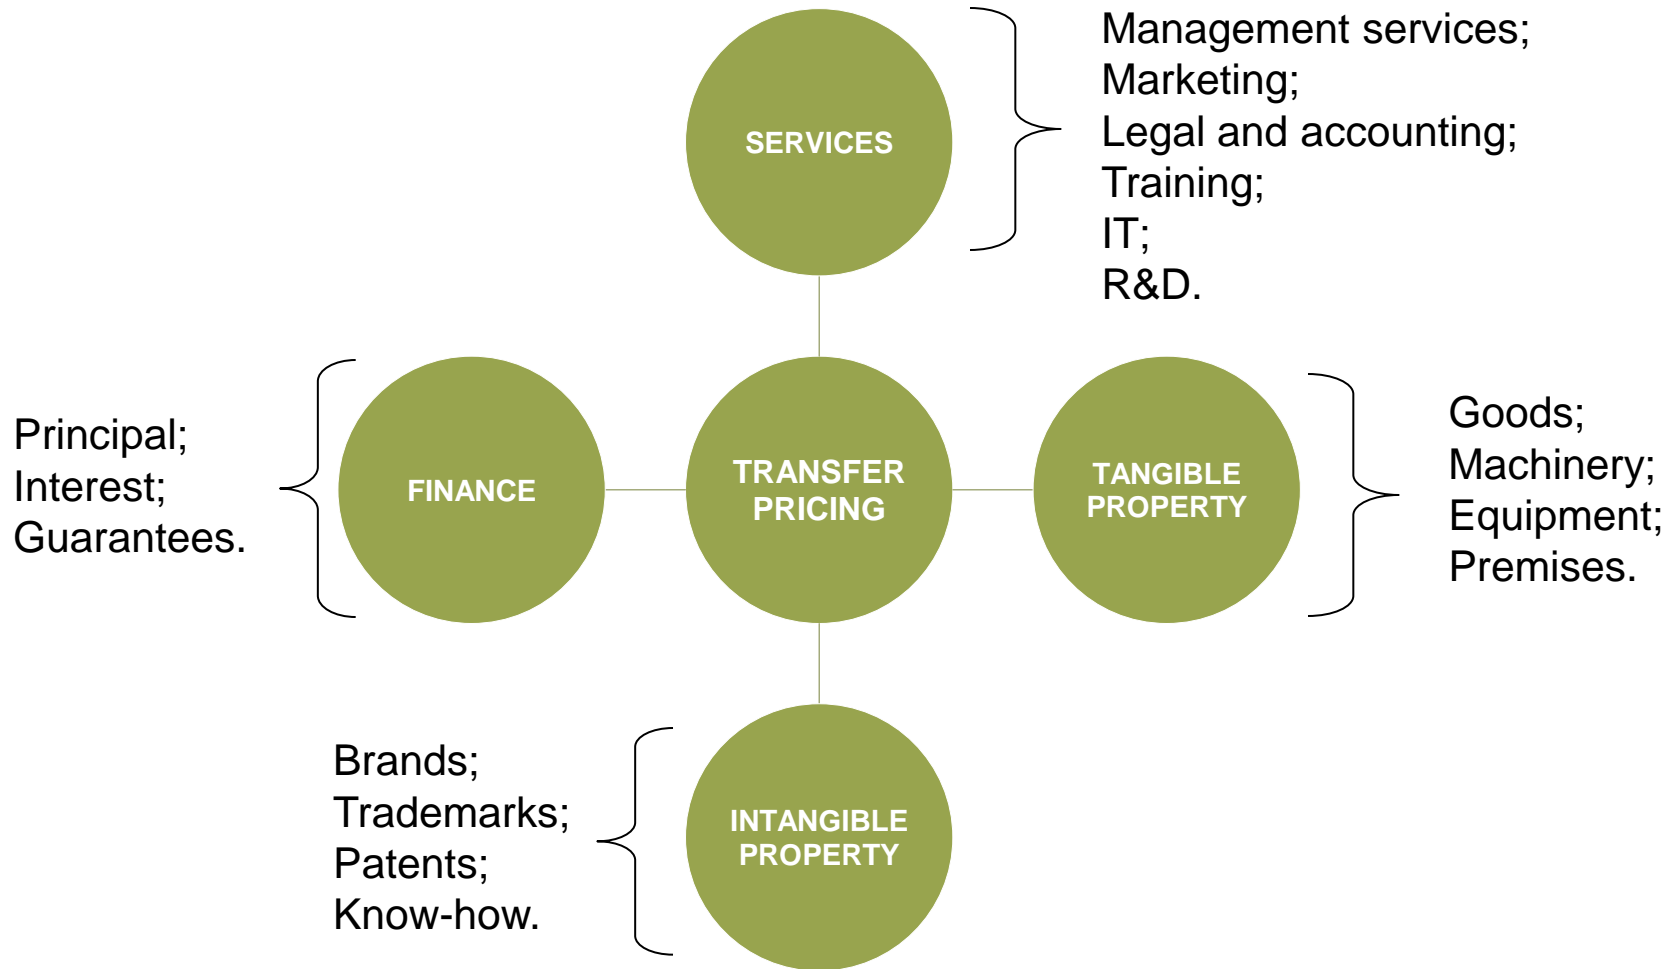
SERVICES

Management services;
Marketing;
Legal and accounting;
Training;
IT;
R&D.

Principal;
Interest;
Guarantees.

FINANCE

TRANSFER PRICING

TANGIBLE PROPERTY

Goods;
Machinery;
Equipment;
Premises.

Brands;
Trademarks;
Patents;
Know-how.

INTANGIBLE PROPERTY